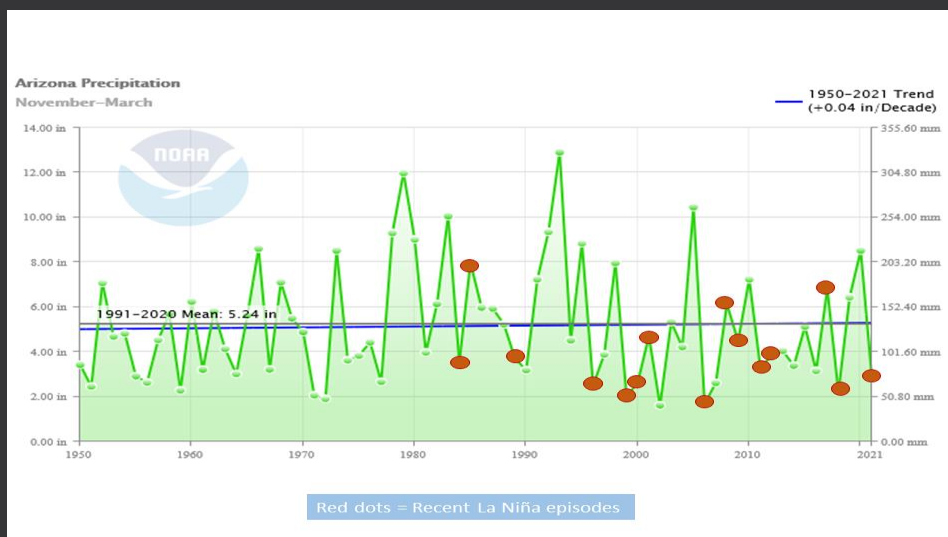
Arizona Precipitation
November–March

1950–2021 Trend
(+0.04 in/Decade)

NOAA

14.00 in
12.00 in
10.00 in
8.00 in
6.00 in
4.00 in
2.00 in
0.00 in

355.60 mm
304.80 mm
254.00 mm
203.20 mm
152.40 mm
101.60 mm
50.80 mm
0.00 mm

1991–2020 Mean: 5.24 in

1950
1960
1970
1980
1990
2000
2010
2021

Red dots = Recent La Niña episodes